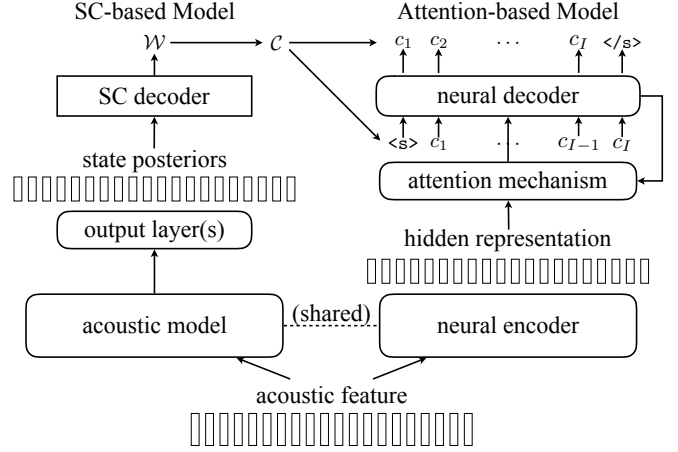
SC-based Model

Attention-based Model

$\mathcal{W}$

$\mathcal{C}$

$c_1$ $c_2$ $\cdots$ $c_I$ </s>

SC decoder

neural decoder

<s> $c_1$ $\cdots$ $c_{I-1}$ $c_I$

state posteriors

attention mechanism

output layer(s)

hidden representation

acoustic model

(shared)

neural encoder

acoustic feature